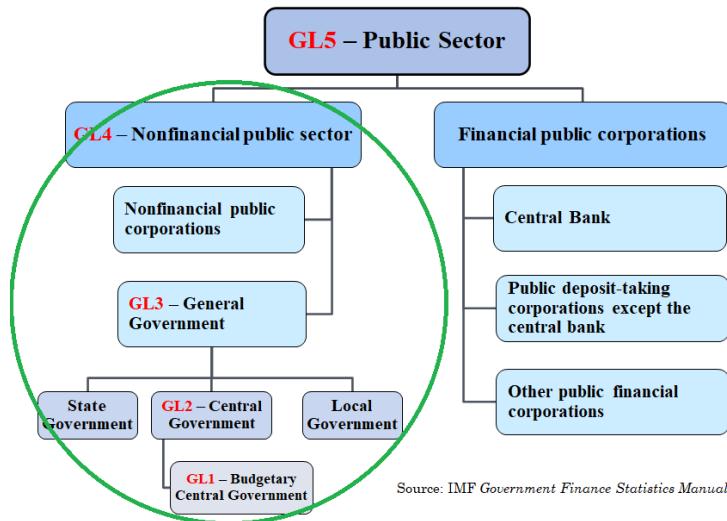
GL5 – Public Sector

GL4 – Nonfinancial public sector

Financial public corporations

Nonfinancial public corporations

Central Bank

GL3 – General Government

Public deposit-taking corporations except the central bank

Other public financial corporations

State Government

GL2 – Central Government

Local Government

GL1 – Budgetary Central Government

Source: IMF *Government Finance Statistics Manual*